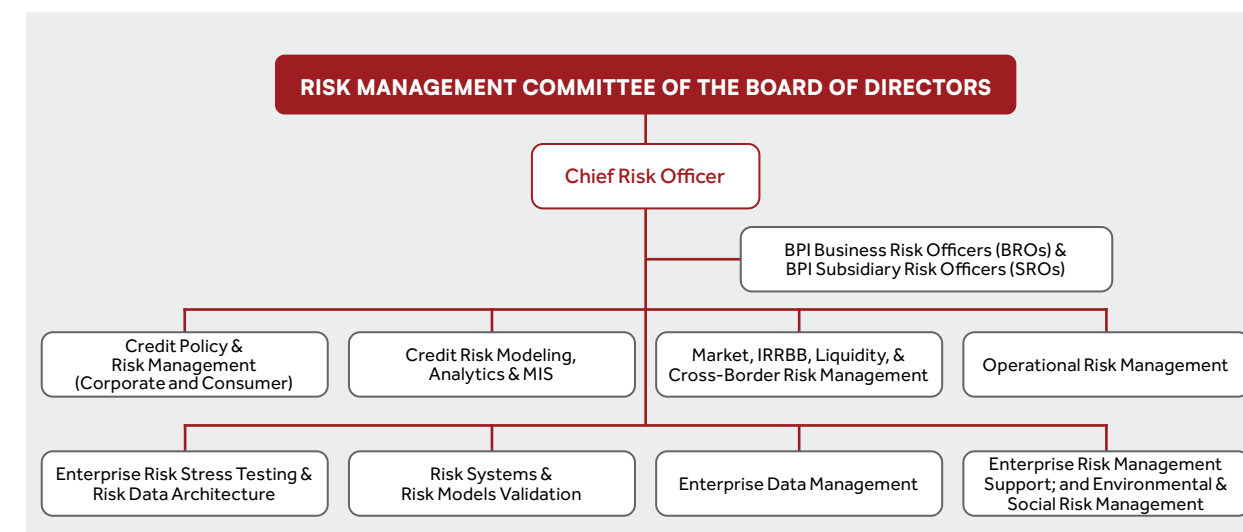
RISK MANAGEMENT COMMITTEE OF THE BOARD OF DIRECTORS

Chief Risk Officer

BPI Business Risk Officers (BROs) & BPI Subsidiary Risk Officers (SROs)

Credit Policy & Risk Management (Corporate and Consumer)

Credit Risk Modeling, Analytics & MIS

Market, IRRBB, Liquidity, & Cross-Border Risk Management

Operational Risk Management

Enterprise Risk Stress Testing & Risk Data Architecture

Risk Systems & Risk Models Validation

Enterprise Data Management

Enterprise Risk Management Support; and Environmental & Social Risk Management